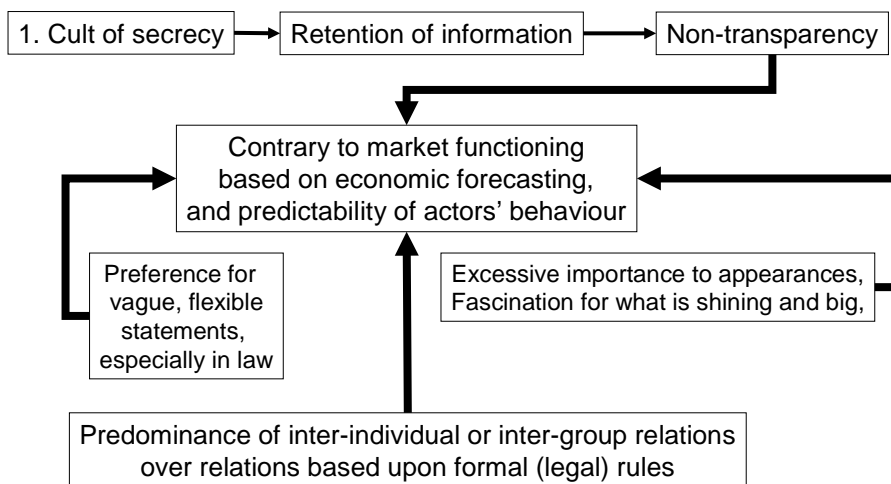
1. Cult of secrecy

Retention of information

Non-transparency

Contrary to market functioning based on economic forecasting, and predictability of actors' behaviour

Preference for vague, flexible statements, especially in law

Excessive importance to appearances, Fascination for what is shining and big,

Predominance of inter-individual or inter-group relations over relations based upon formal (legal) rules